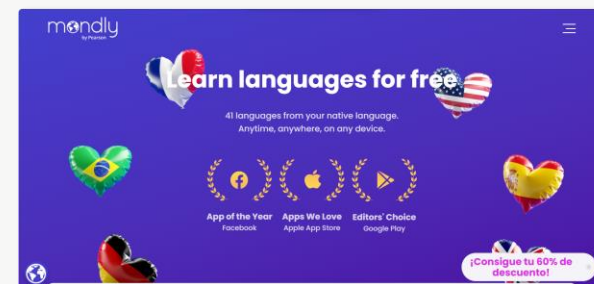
mondly
by Pearson

Learn languages for free

41 languages from your native language.
Anytime, anywhere, on any device.

App of the Year
Facebook

Apps We Love
Apple App Store

Editors' Choice
Google Play

¡Consigue tu 60% de descuento!